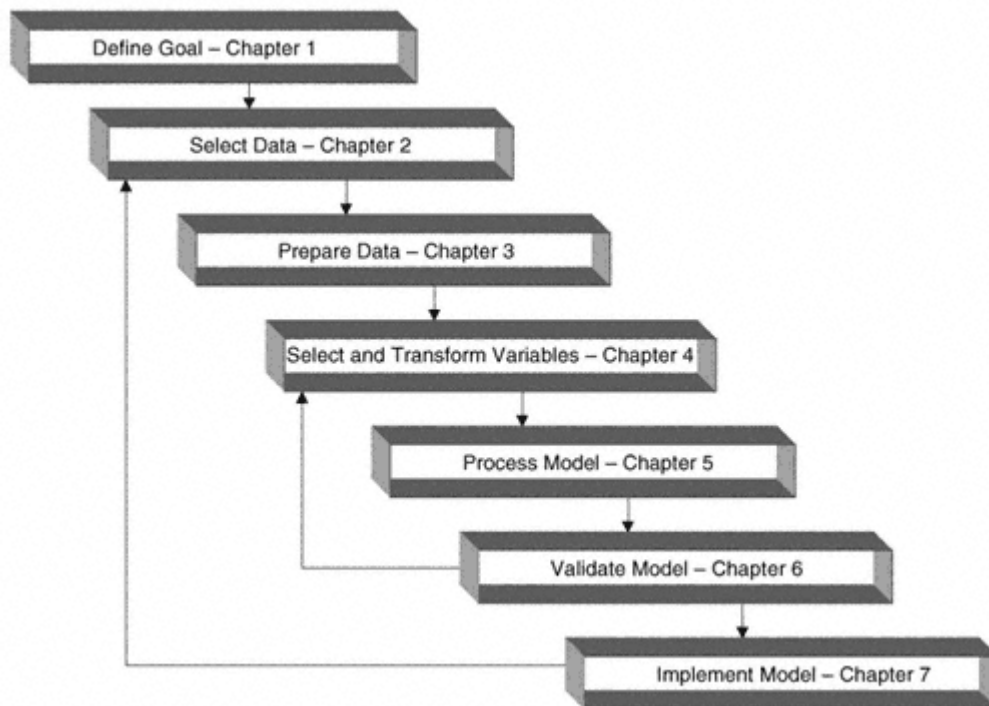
Define Goal – Chapter 1

Select Data – Chapter 2

Prepare Data – Chapter 3

Select and Transform Variables – Chapter 4

Process Model – Chapter 5

Validate Model – Chapter 6

Implement Model – Chapter 7